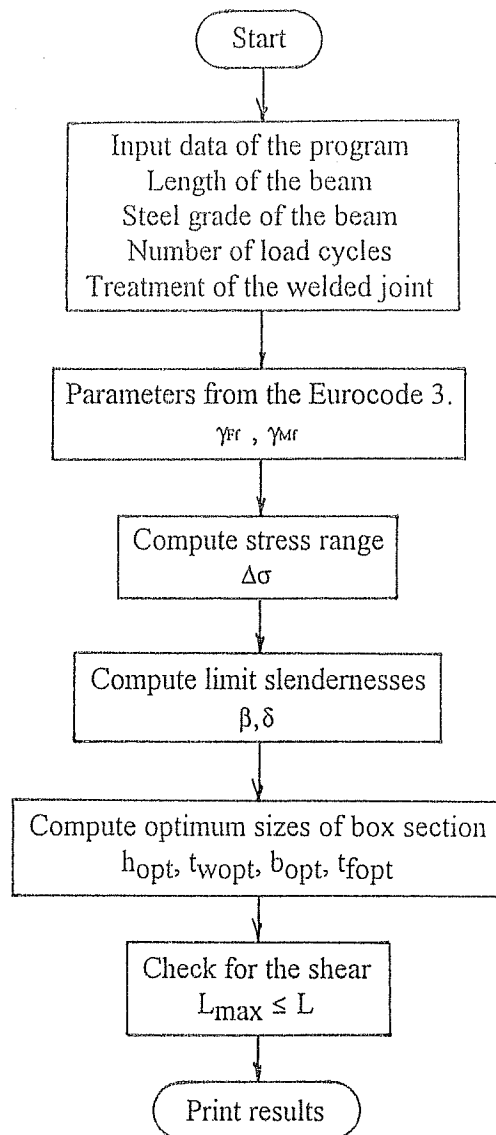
Start

Input data of the program
Length of the beam
Steel grade of the beam
Number of load cycles
Treatment of the welded joint

Parameters from the Eurocode 3.
$\gamma_{Ff}$ , $\gamma_{Mf}$

Compute stress range
$\Delta\sigma$

Compute limit slendernesses
$\beta, \delta$

Compute optimum sizes of box section
$h_{opt}$, $t_{wopt}$, $b_{opt}$, $t_{fopt}$

Check for the shear
$L_{max} \leq L$

Print results